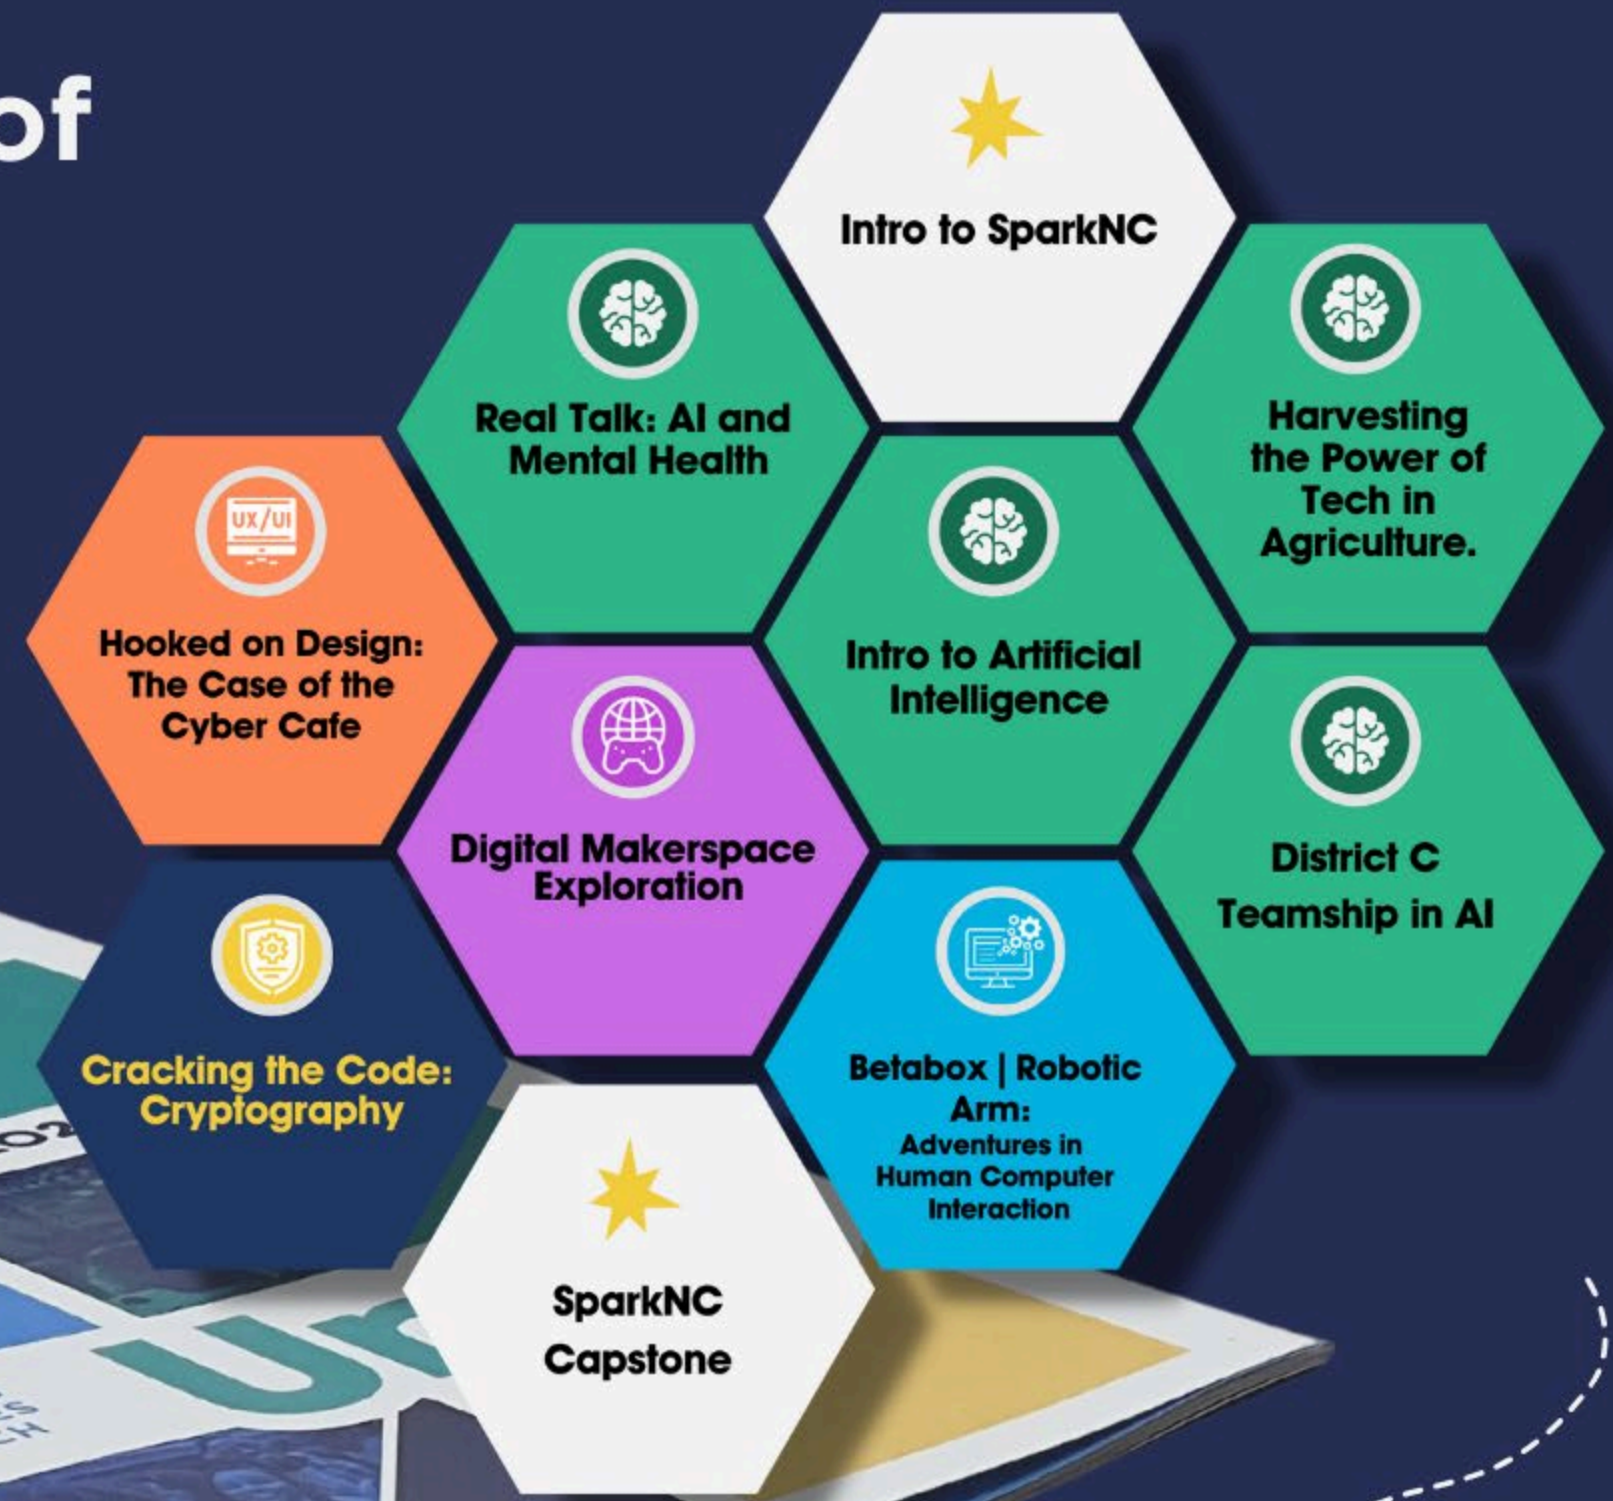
of

Intro to SparkNC

Real Talk: AI and Mental Health

Harvesting the Power of Tech in Agriculture.

UX/UI

Hooked on Design: The Case of the Cyber Cafe

Intro to Artificial Intelligence

Digital Makerspace Exploration

District C Teamship in AI

Cracking the Code: Cryptography

Betabox | Robotic Arm: Adventures in Human Computer Interaction

SparkNC Capstone